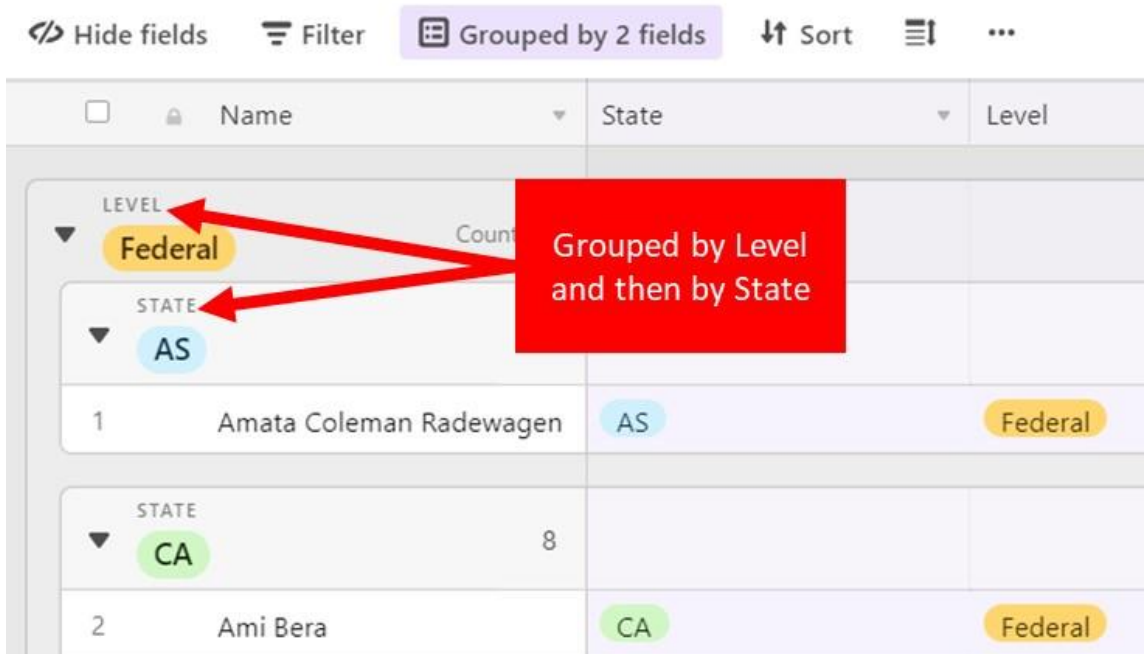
Hide fields Filter Grouped by 2 fields Sort ...

Name State Level

LEVEL
Federal
Count

Grouped by Level and then by State

STATE
AS

1 Amata Coleman Radewagen AS Federal

STATE
CA 8

2 Ami Bera CA Federal